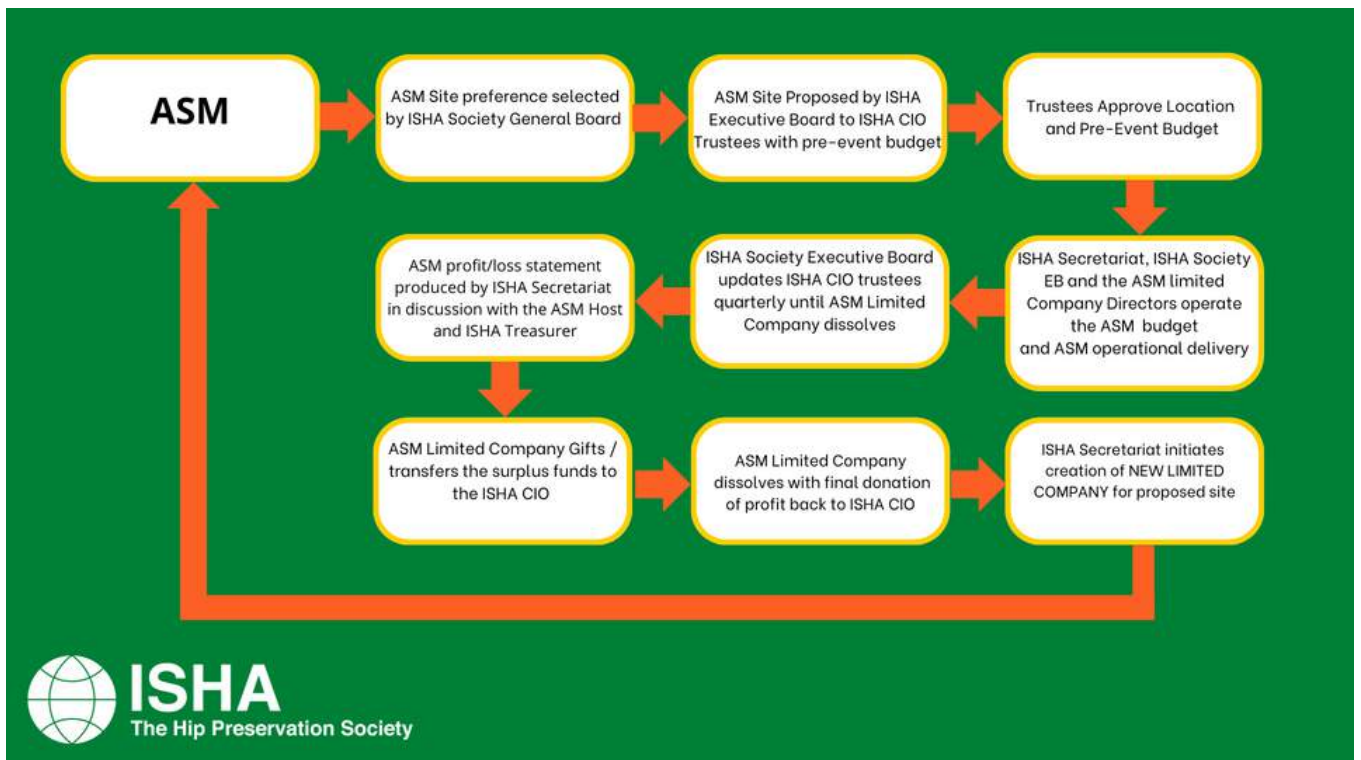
ASM

ASM Site preference selected by ISHA Society General Board

ASM Site Proposed by ISHA Executive Board to ISHA CIO Trustees with pre-event budget

Trustees Approve Location and Pre-Event Budget

ISHA Secretariat, ISHA Society EB and the ASM limited Company Directors operate the ASM budget and ASM operational delivery

ISHA Society Executive Board updates ISHA CIO trustees quarterly until ASM Limited Company dissolves

ASM profit/loss statement produced by ISHA Secretariat in discussion with the ASM Host and ISHA Treasurer

ASM Limited Company Gifts / transfers the surplus funds to the ISHA CIO

ASM Limited Company dissolves with final donation of profit back to ISHA CIO

ISHA Secretariat initiates creation of NEW LIMITED COMPANY for proposed site

ISHA
The Hip Preservation Society